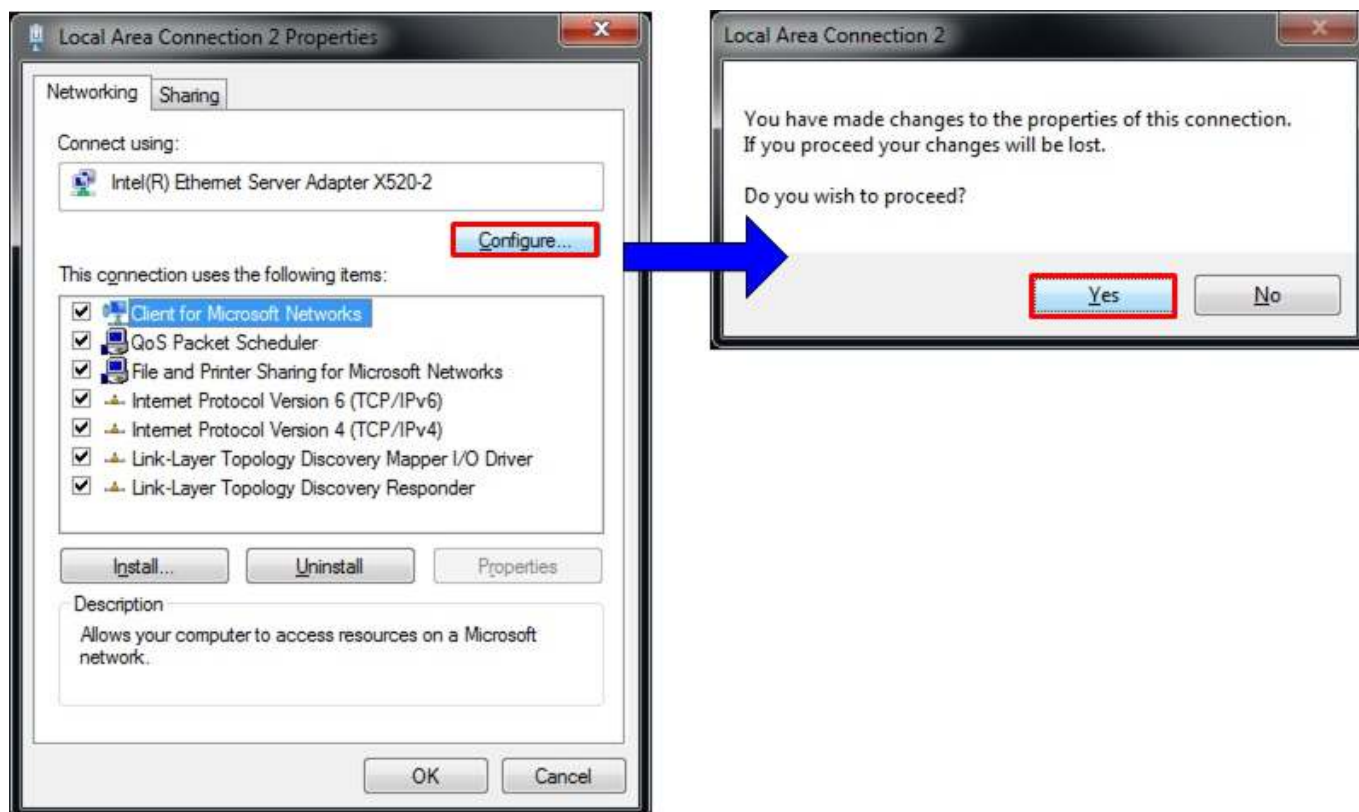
Local Area Connection 2 Properties

Networking | Sharing

Connect using:

Intel(R) Ethernet Server Adapter X520-2

Configure...

This connection uses the following items:

☑ Client for Microsoft Networks
☑ QoS Packet Scheduler
☑ File and Printer Sharing for Microsoft Networks
☑ Internet Protocol Version 6 (TCP/IPv6)
☑ Internet Protocol Version 4 (TCP/IPv4)
☑ Link-Layer Topology Discovery Mapper I/O Driver
☑ Link-Layer Topology Discovery Responder

Install... | Uninstall | Properties

Description

Allows your computer to access resources on a Microsoft network.

OK | Cancel

Local Area Connection 2

You have made changes to the properties of this connection. If you proceed your changes will be lost.

Do you wish to proceed?

Yes | No